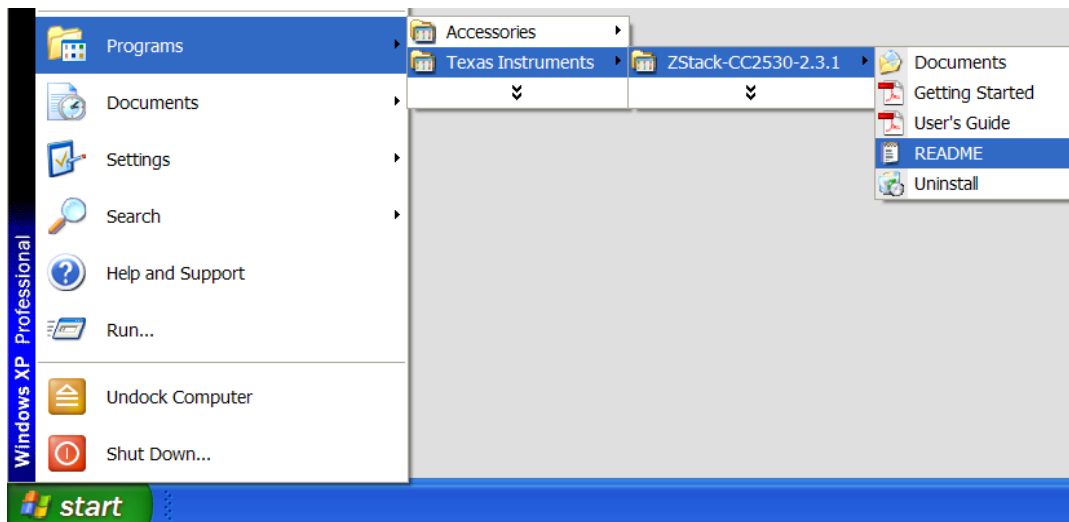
Windows XP Professional

Programs

Documents

Settings

Search

Help and Support

Run...

Undock Computer

Shut Down...

Accessories

Texas Instruments

ZStack-CC2530-2.3.1

Documents

Getting Started

User's Guide

README

Uninstall

start